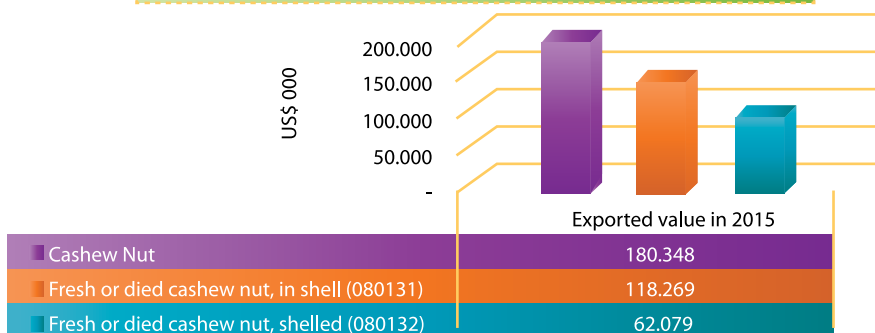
US$ 000

200.000
150.000
100.000
50.000
-

Exported value in 2015

| | Exported value in 2015 |
|---|---|
| Cashew Nut | 180.348 |
| Fresh or died cashew nut, in shell (080131) | 118.269 |
| Fresh or died cashew nut, shelled (080132) | 62.079 |